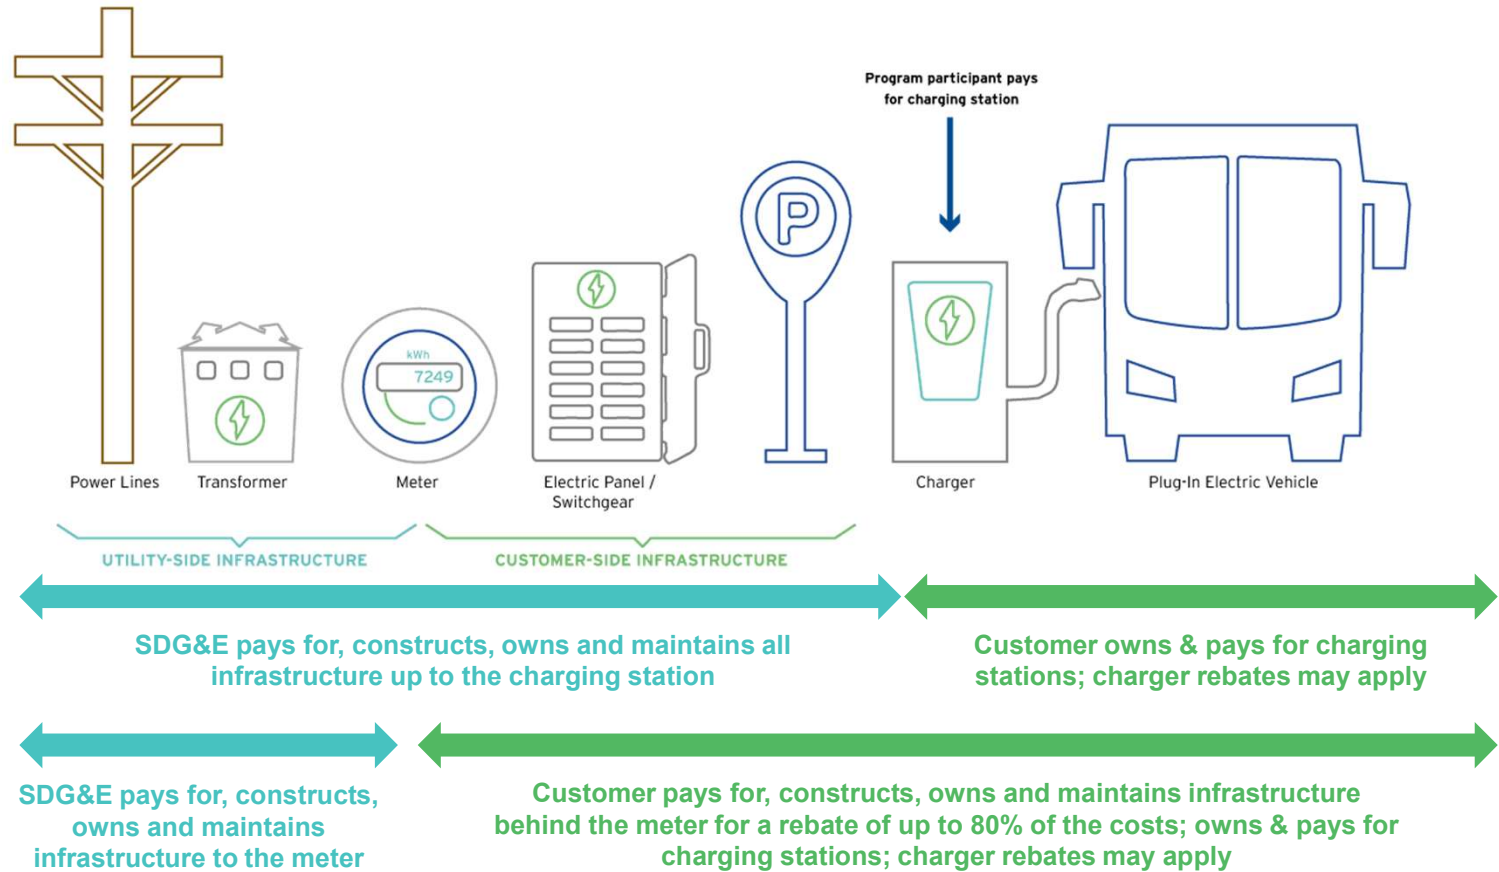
Program participant pays for charging station

kWh
7249

Power Lines

Transformer

Meter

Electric Panel / Switchgear

Charger

Plug-In Electric Vehicle

UTILITY-SIDE INFRASTRUCTURE

CUSTOMER-SIDE INFRASTRUCTURE

SDG&E pays for, constructs, owns and maintains all infrastructure up to the charging station

Customer owns & pays for charging stations; charger rebates may apply

SDG&E pays for, constructs, owns and maintains infrastructure to the meter

Customer pays for, constructs, owns and maintains infrastructure behind the meter for a rebate of up to 80% of the costs; owns & pays for charging stations; charger rebates may apply